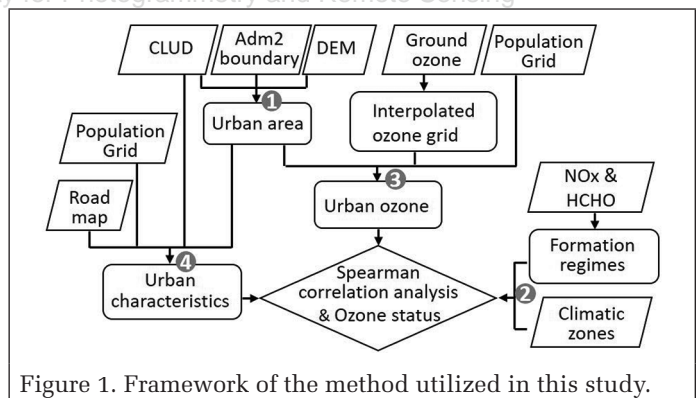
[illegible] Photogrammetry and Remote Sensing

CLUD

Adm2 boundary

DEM

Ground ozone

Population Grid

1

Urban area

Interpolated ozone grid

Population Grid

3

Urban ozone

NOx & HCHO

Formation regimes

Road map

4

Urban characteristics

Spearman correlation analysis & Ozone status

2

Climatic zones

Figure 1. Framework of the method utilized in this study.